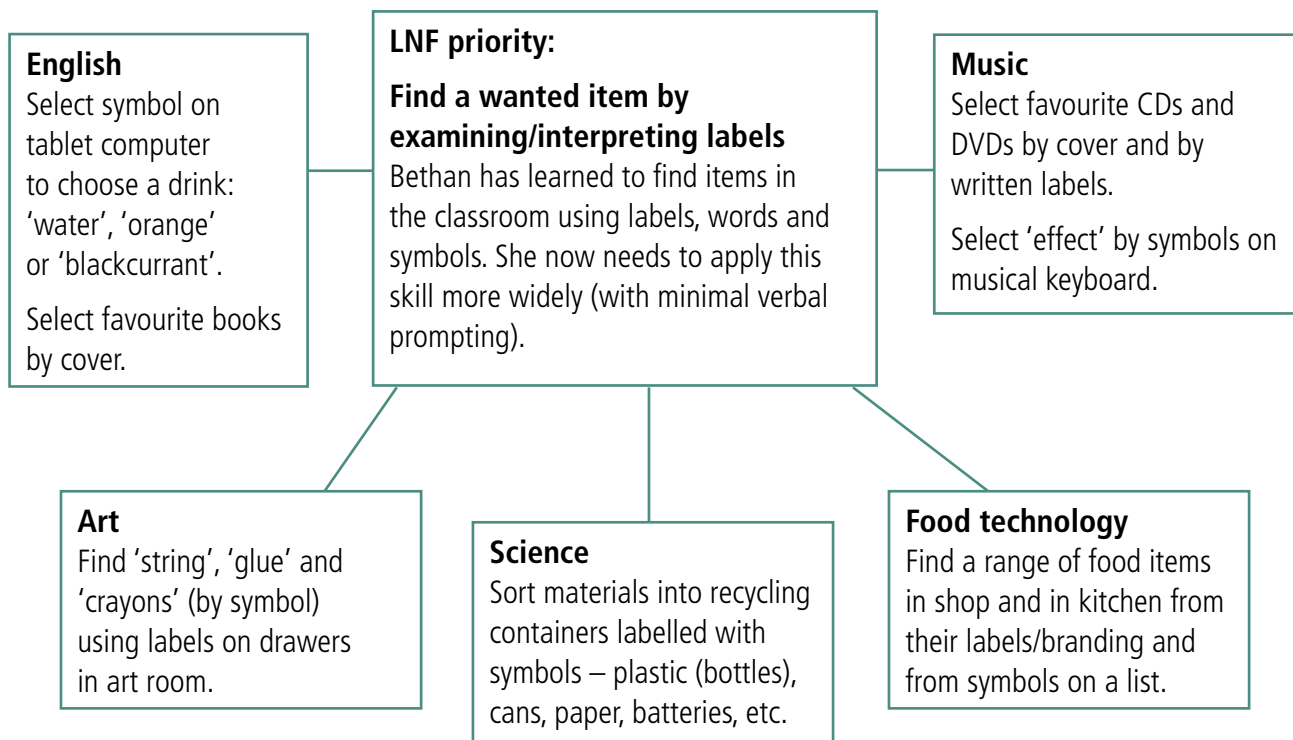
English
Select symbol on tablet computer to choose a drink: 'water', 'orange' or 'blackcurrant'.

Select favourite books by cover.

LNF priority:

Find a wanted item by examining/interpreting labels
Bethan has learned to find items in the classroom using labels, words and symbols. She now needs to apply this skill more widely (with minimal verbal prompting).

Music
Select favourite CDs and DVDs by cover and by written labels.

Select 'effect' by symbols on musical keyboard.

Art
Find 'string', 'glue' and 'crayons' (by symbol) using labels on drawers in art room.

Science
Sort materials into recycling containers labelled with symbols – plastic (bottles), cans, paper, batteries, etc.

Food technology
Find a range of food items in shop and in kitchen from their labels/branding and from symbols on a list.